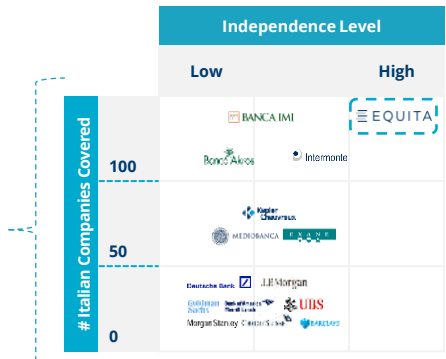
Independence Level

Low

High

# Italian Companies Covered

100

50

0

BANCA IMI

EQUITA

Banca Akros

Intermonte

Kepler Cheuvreux

MEDIOBANCA

EXANE

Deutsche Bank

J.P.Morgan

Goldman Sachs

Bank of America Merrill Lynch

UBS

Morgan Stanley

Citigroup

BARCLAYS